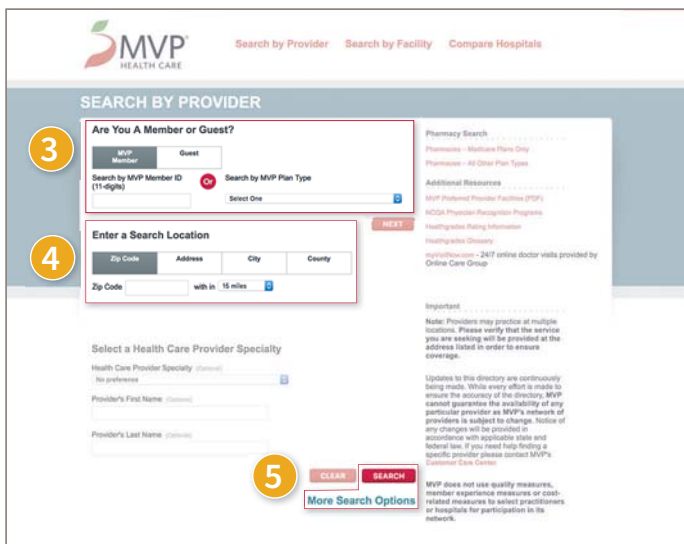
MVP HEALTH CARE

Search by Provider Search by Facility Compare Hospitals

SEARCH BY PROVIDER

3

Are You A Member or Guest?

MVP Member | Guest

Search by MVP Member ID (11-digits)

Or

Search by MVP Plan Type

Select One

NEXT

4

Enter a Search Location

| Zip Code | Address | City | County |
|---|---|---|---|

Zip Code with in 15 miles

Select a Health Care Provider Specialty

Health Care Provider Specialty (Optional)

No preference

Provider's First Name (Optional)

Provider's Last Name (Optional)

5

CLEAR SEARCH

More Search Options

Pharmacy Search

Pharmacies – Medicare Plans Only

Pharmacies – All Other Plan Types

Additional Resources

MVP Preferred Provider Facilities (PDF)

NCQA Physician Recognition Programs

Healthgrades Rating Information

Healthgrades Glossary

myVisitNow.com – 24/7 online doctor visits provided by Online Care Group

Important

Note: Providers may practice at multiple locations. Please verify that the service you are seeking will be provided at the address listed in order to ensure coverage.

Updates to this directory are continuously being made. While every effort is made to ensure the accuracy of the directory, MVP cannot guarantee the availability of any particular provider as MVP's network of providers is subject to change. Notice of any changes will be provided in accordance with applicable state and federal law. If you need help finding a specific provider please contact MVP's Customer Care Center.

MVP does not use quality measures, member experience measures or cost-related measures to select practitioners or hospitals for participation in its network.